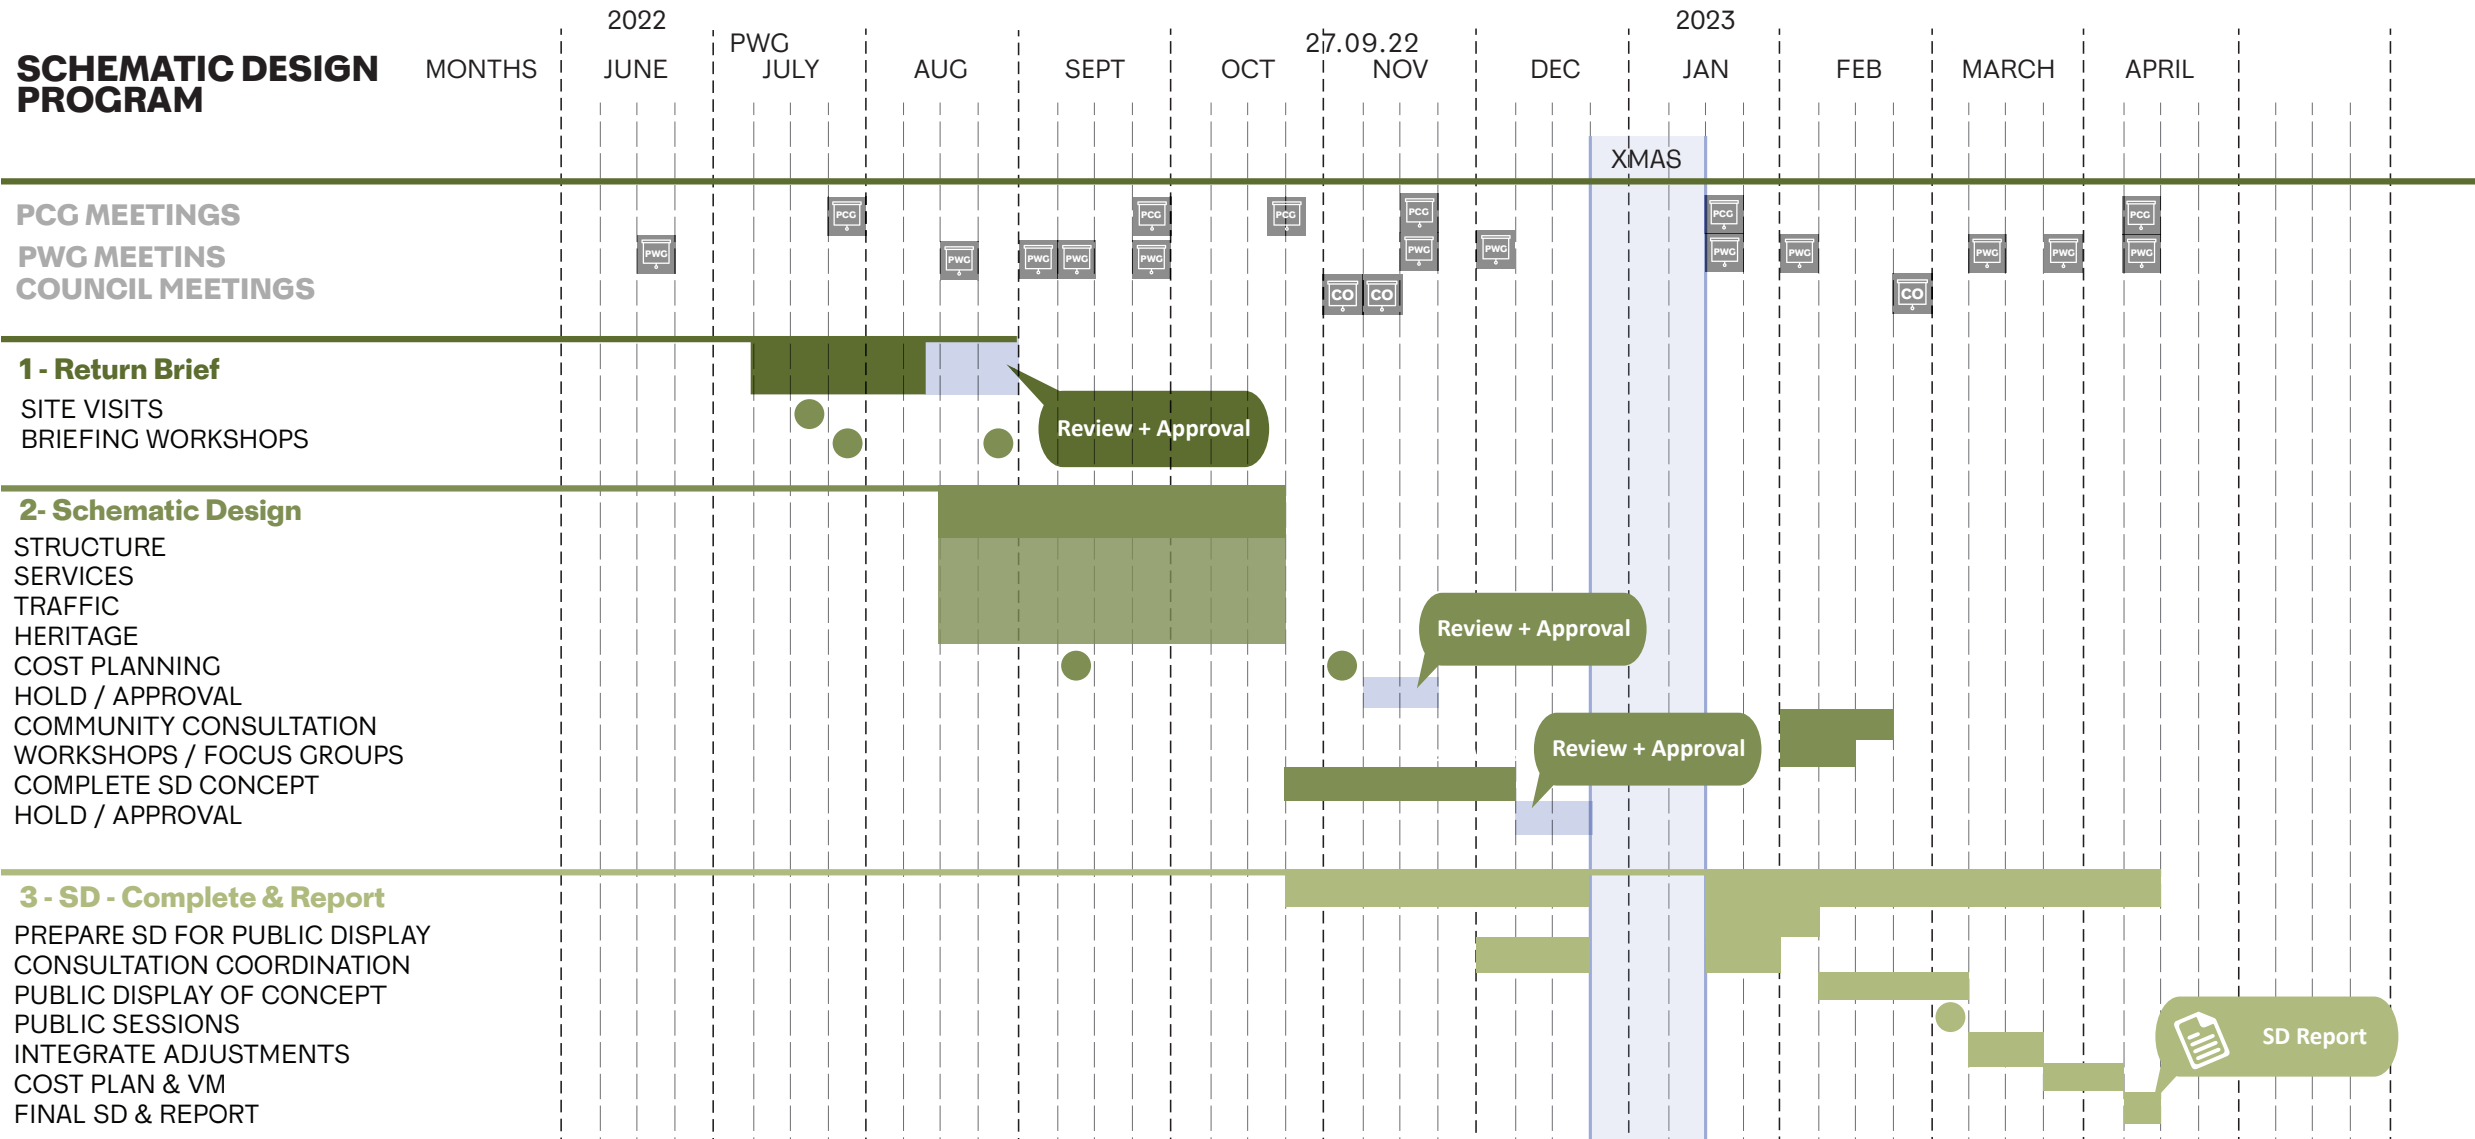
SCHEMATIC DESIGN PROGRAM

MONTHS

2022

JUNE

PWG
JULY

AUG

SEPT

OCT

27.09.22
NOV

DEC

2023
JAN

FEB

MARCH

APRIL

XMAS

PCG MEETINGS
PWG MEETINS
COUNCIL MEETINGS

PWG PCG PWG PWG PWG PCG PWG PCG PCG PWG CO CO PWG PCG PWG PWG CO PWG PWG PCG PWG

1 - Return Brief
SITE VISITS
BRIEFING WORKSHOPS

Review + Approval

2- Schematic Design
STRUCTURE
SERVICES
TRAFFIC
HERITAGE
COST PLANNING
HOLD / APPROVAL
COMMUNITY CONSULTATION
WORKSHOPS / FOCUS GROUPS
COMPLETE SD CONCEPT
HOLD / APPROVAL

Review + Approval

Review + Approval

3 - SD - Complete & Report
PREPARE SD FOR PUBLIC DISPLAY
CONSULTATION COORDINATION
PUBLIC DISPLAY OF CONCEPT
PUBLIC SESSIONS
INTEGRATE ADJUSTMENTS
COST PLAN & VM
FINAL SD & REPORT

SD Report